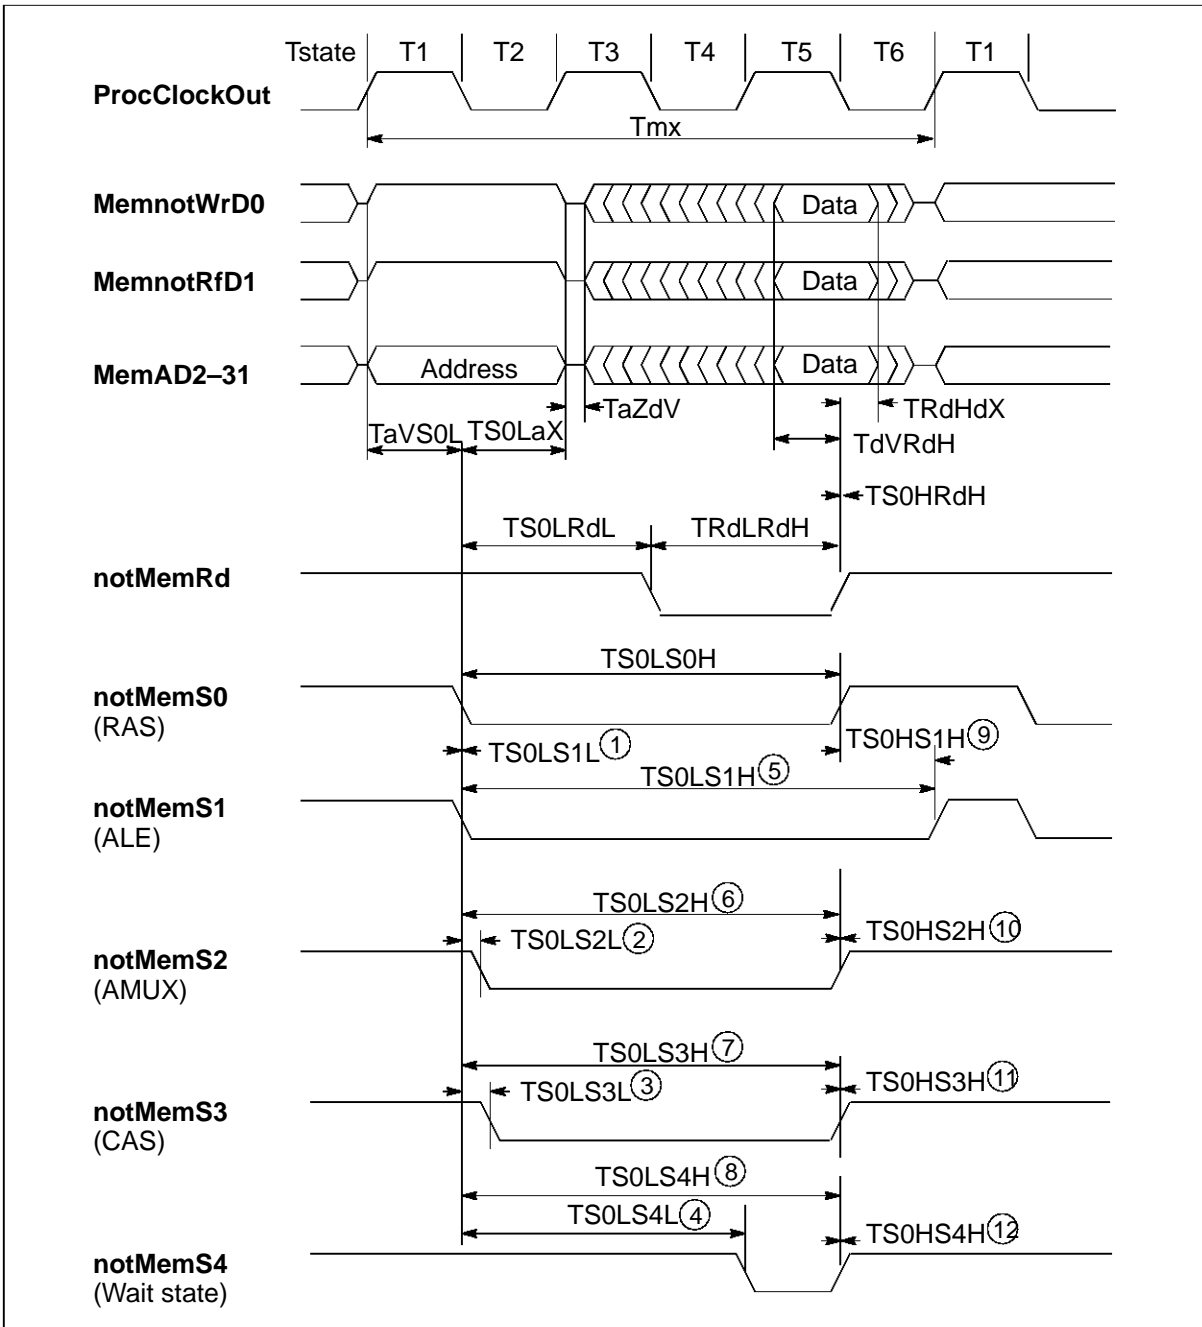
Tstate T1 T2 T3 T4 T5 T6 T1

ProcClockOut

Tmx

MemnotWrD0

Data

MemnotRfD1

Data

MemAD2–31

Address

Data

TaZdV

TRdHdX

TaVS0L

TS0LaX

TdVRdH

TS0HRdH

TS0LRdL

TRdLRdH

notMemRd

TS0LS0H

notMemS0
(RAS)

TS0LS1L①

TS0HS1H⑨

TS0LS1H⑤

notMemS1
(ALE)

TS0LS2H⑥

TS0LS2L②

TS0HS2H⑩

notMemS2
(AMUX)

TS0LS3H⑦

TS0LS3L③

TS0HS3H⑪

notMemS3
(CAS)

TS0LS4H⑧

TS0LS4L④

TS0HS4H⑫

notMemS4
(Wait state)